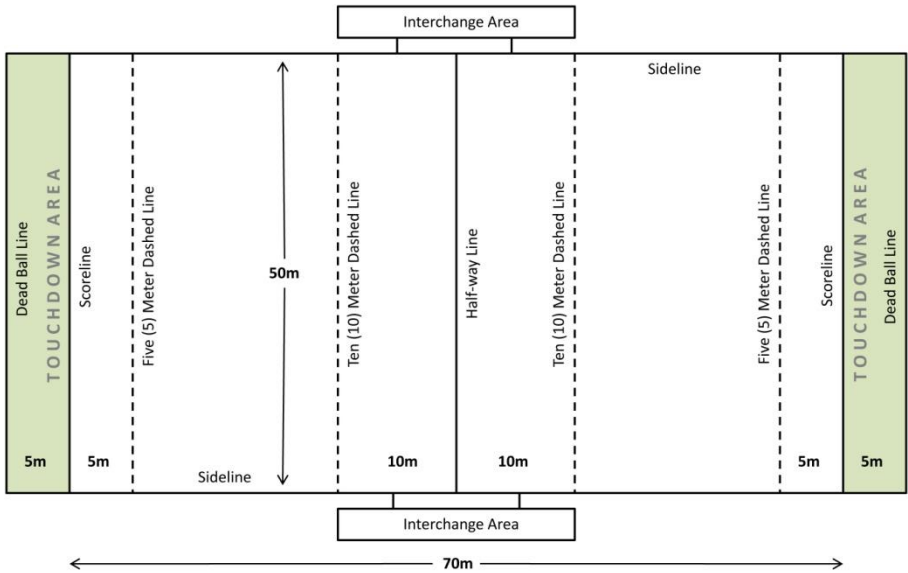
Interchange Area

Sideline

Dead Ball Line

TOUCHDOWN AREA

Scoreline

Five (5) Meter Dashed Line

50m

Ten (10) Meter Dashed Line

Half-way Line

Ten (10) Meter Dashed Line

Five (5) Meter Dashed Line

Scoreline

TOUCHDOWN AREA

Dead Ball Line

5m

5m

Sideline

10m

10m

5m

5m

Interchange Area

70m